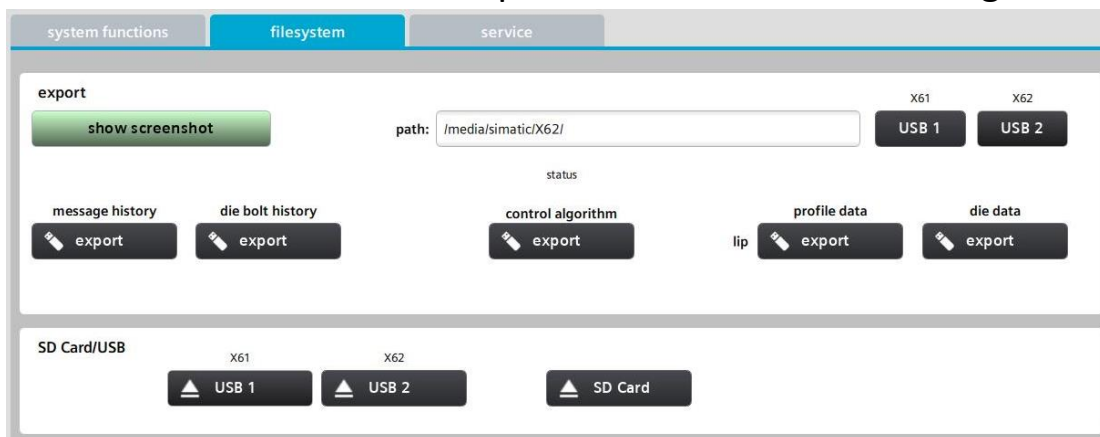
system functions | filesystem | service

export

show screenshot

path: /media/simatic/X62/

X61
USB 1

X62
USB 2

status

message history
export

die bolt history
export

control algorithm
export

profile data
lip
export

die data
export

SD Card/USB

X61
USB 1

X62
USB 2

SD Card